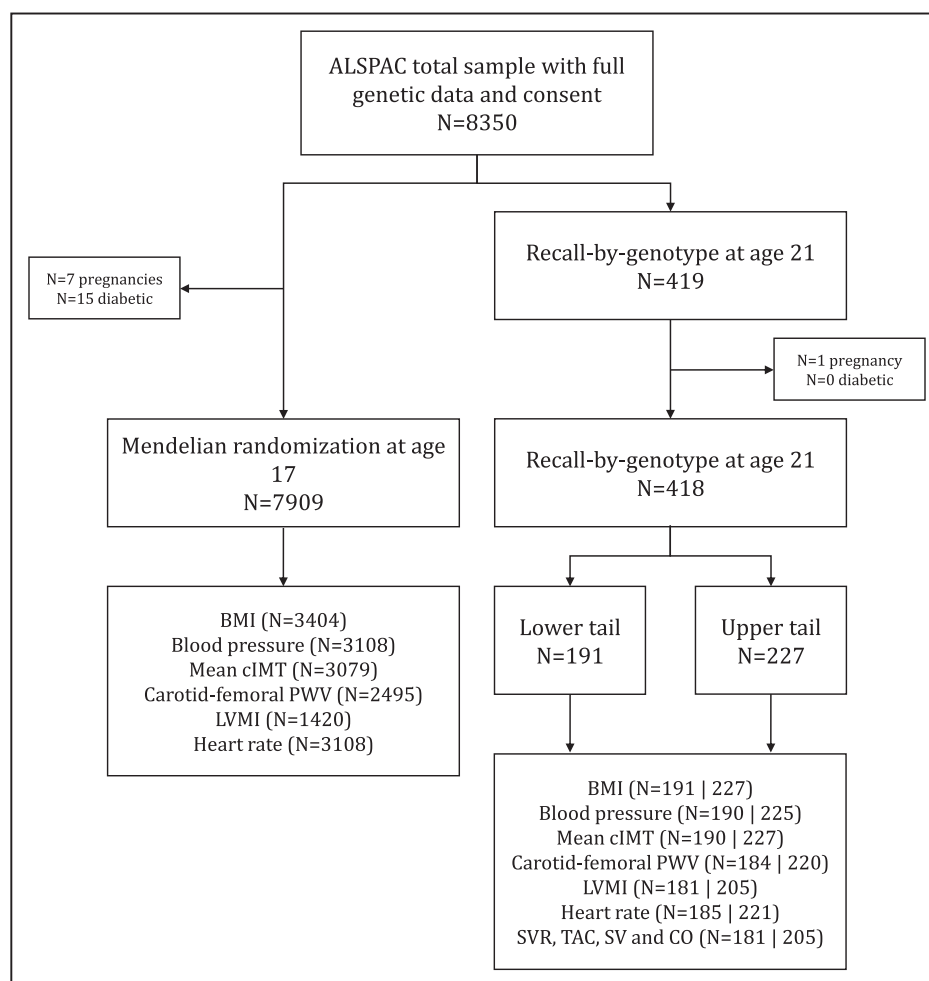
ALSPAC total sample with full genetic data and consent
N=8350

N=7 pregnancies
N=15 diabetic

Recall-by-genotype at age 21
N=419

N=1 pregnancy
N=0 diabetic

Mendelian randomization at age 17
N=7909

Recall-by-genotype at age 21
N=418

BMI (N=3404)
Blood pressure (N=3108)
Mean cIMT (N=3079)
Carotid-femoral PWV (N=2495)
LVMI (N=1420)
Heart rate (N=3108)

Lower tail
N=191

Upper tail
N=227

BMI (N=191 | 227)
Blood pressure (N=190 | 225)
Mean cIMT (N=190 | 227)
Carotid-femoral PWV (N=184 | 220)
LVMI (N=181 | 205)
Heart rate (N=185 | 221)
SVR, TAC, SV and CO (N=181 | 205)